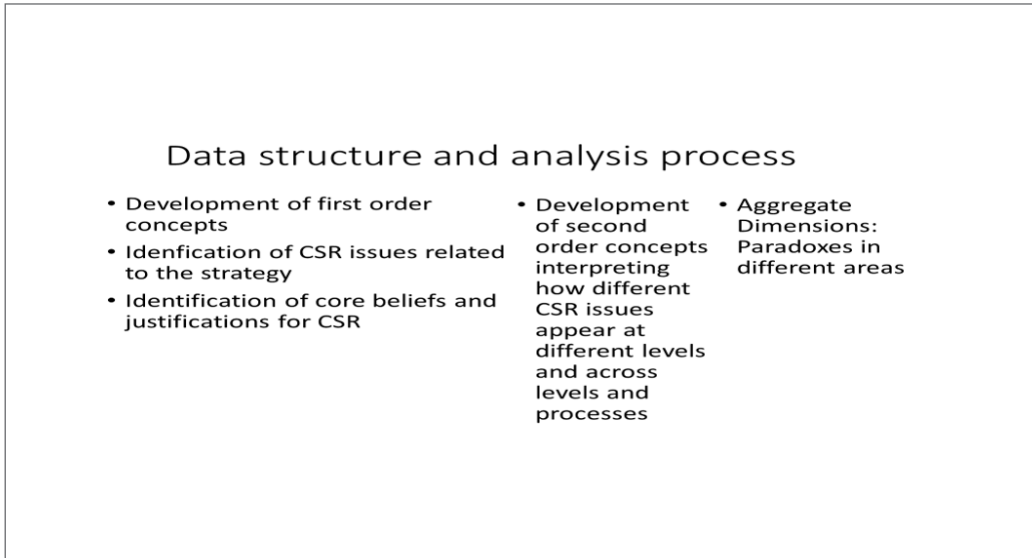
Data structure and analysis process

• Development of first order concepts
• Idenfication of CSR issues related to the strategy
• Identification of core beliefs and justifications for CSR

• Development of second order concepts interpreting how different CSR issues appear at different levels and across levels and processes

• Aggregate Dimensions: Paradoxes in different areas